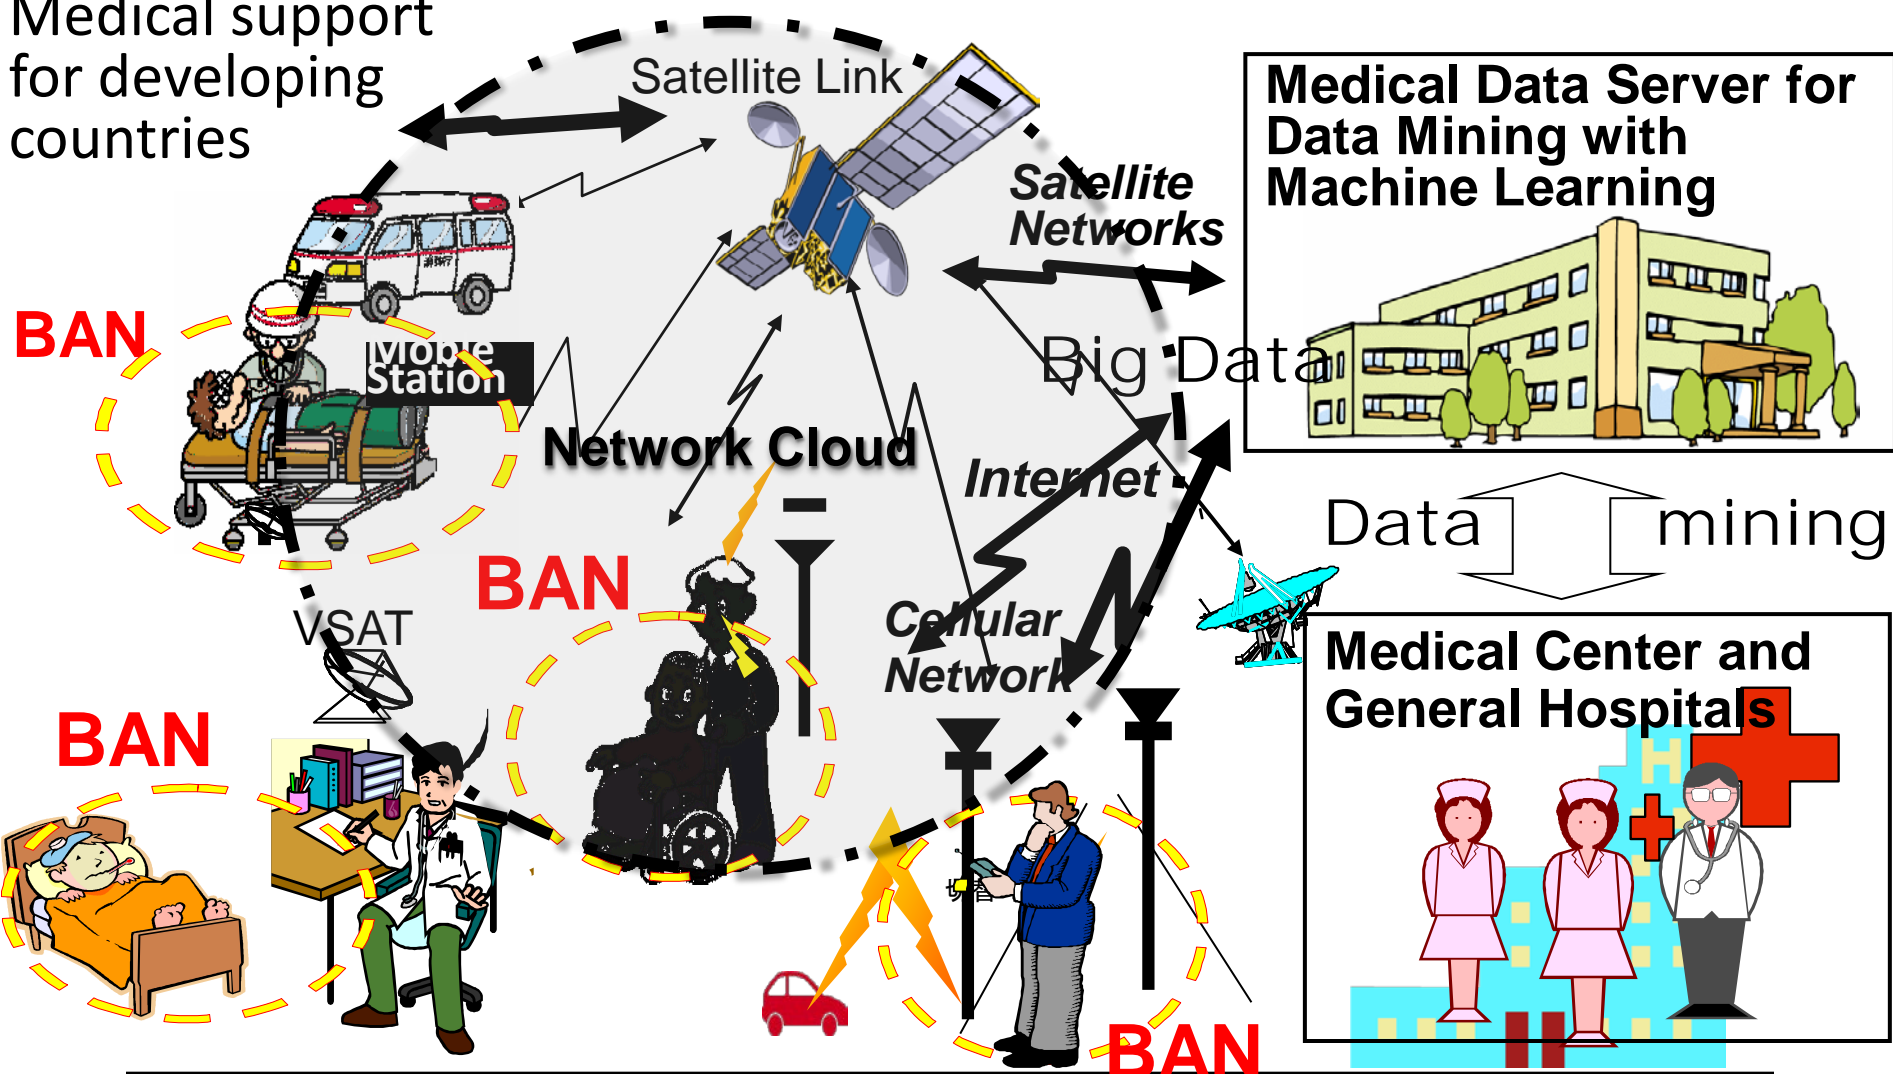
Medical support for developing countries

Satellite Link

Satellite Networks

Medical Data Server for Data Mining with Machine Learning

BAN

Mobile Station

Big Data

Network Cloud

Internet

Data

mining

BAN

VSAT

Cellular Network

Medical Center and General Hospitals

BAN

BAN